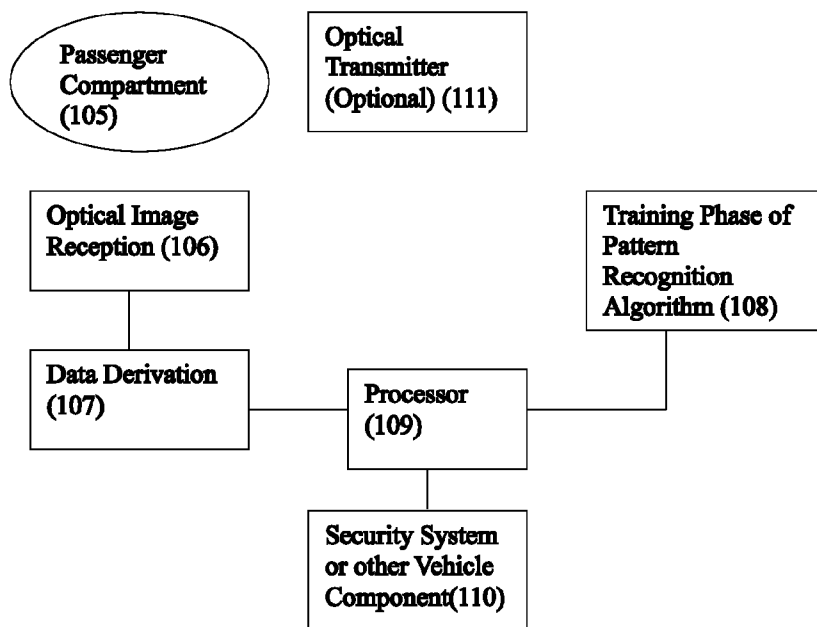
Passenger Compartment (105)

Optical Transmitter (Optional) (111)

Optical Image Reception (106)

Training Phase of Pattern Recognition Algorithm (108)

Data Derivation (107)

Processor (109)

Security System or other Vehicle Component(110)